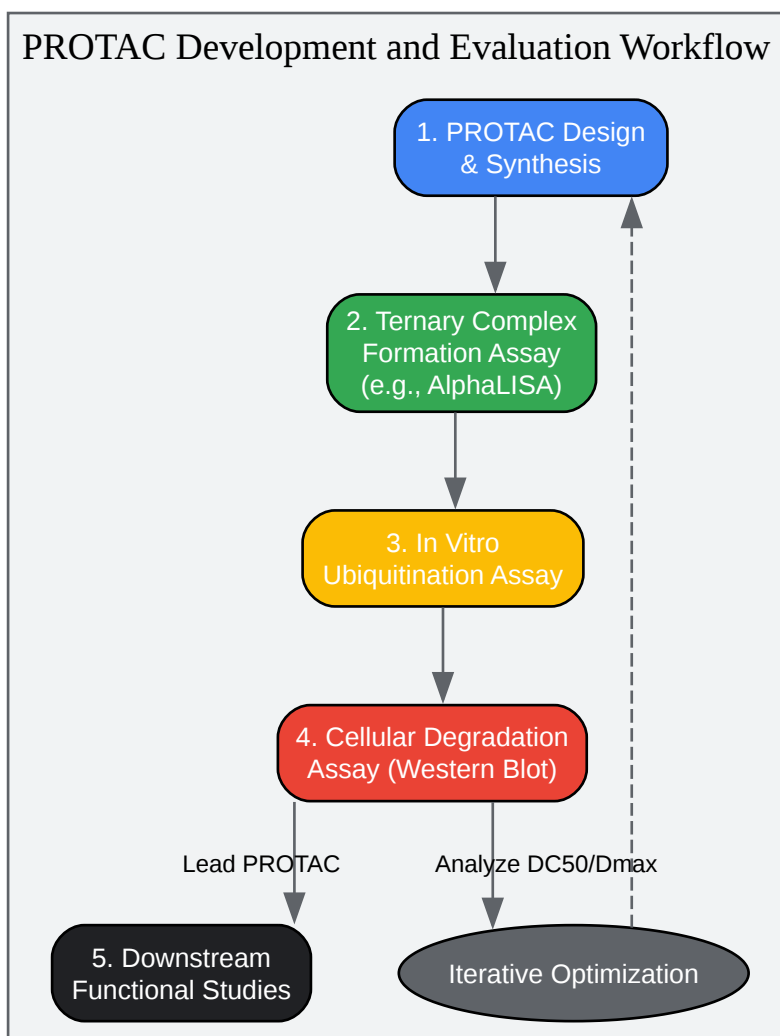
PROTAC Development and Evaluation Workflow

1. PROTAC Design & Synthesis

2. Ternary Complex Formation Assay (e.g., AlphaLISA)

3. In Vitro Ubiquitination Assay

4. Cellular Degradation Assay (Western Blot)

Lead PROTAC

Analyze DC50/Dmax

5. Downstream Functional Studies

Iterative Optimization